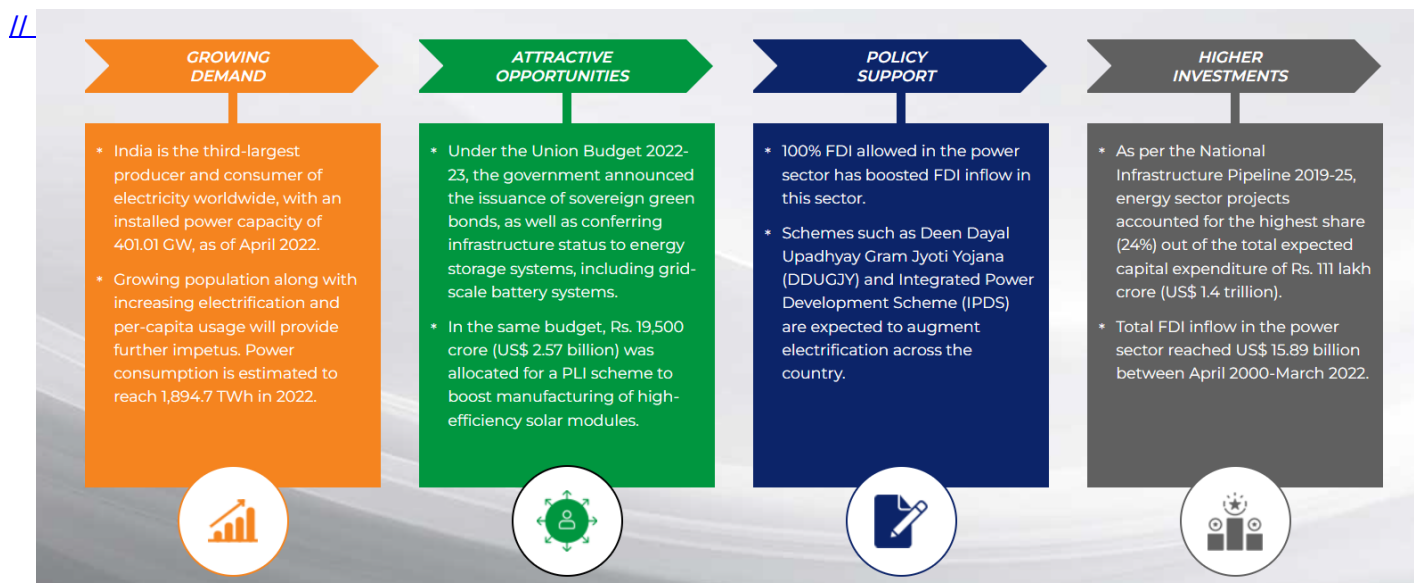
//

GROWING DEMAND

* India is the third-largest producer and consumer of electricity worldwide, with an installed power capacity of 401.01 GW, as of April 2022.
* Growing population along with increasing electrification and per-capita usage will provide further impetus. Power consumption is estimated to reach 1,894.7 TWh in 2022.

ATTRACTIVE OPPORTUNITIES

* Under the Union Budget 2022-23, the government announced the issuance of sovereign green bonds, as well as conferring infrastructure status to energy storage systems, including grid-scale battery systems.
* In the same budget, Rs. 19,500 crore (US$ 2.57 billion) was allocated for a PLI scheme to boost manufacturing of high-efficiency solar modules.

POLICY SUPPORT

* 100% FDI allowed in the power sector has boosted FDI inflow in this sector.
* Schemes such as Deen Dayal Upadhyay Gram Jyoti Yojana (DDUGJY) and Integrated Power Development Scheme (IPDS) are expected to augment electrification across the country.

HIGHER INVESTMENTS

* As per the National Infrastructure Pipeline 2019-25, energy sector projects accounted for the highest share (24%) out of the total expected capital expenditure of Rs. 111 lakh crore (US$ 1.4 trillion).
* Total FDI inflow in the power sector reached US$ 15.89 billion between April 2000-March 2022.